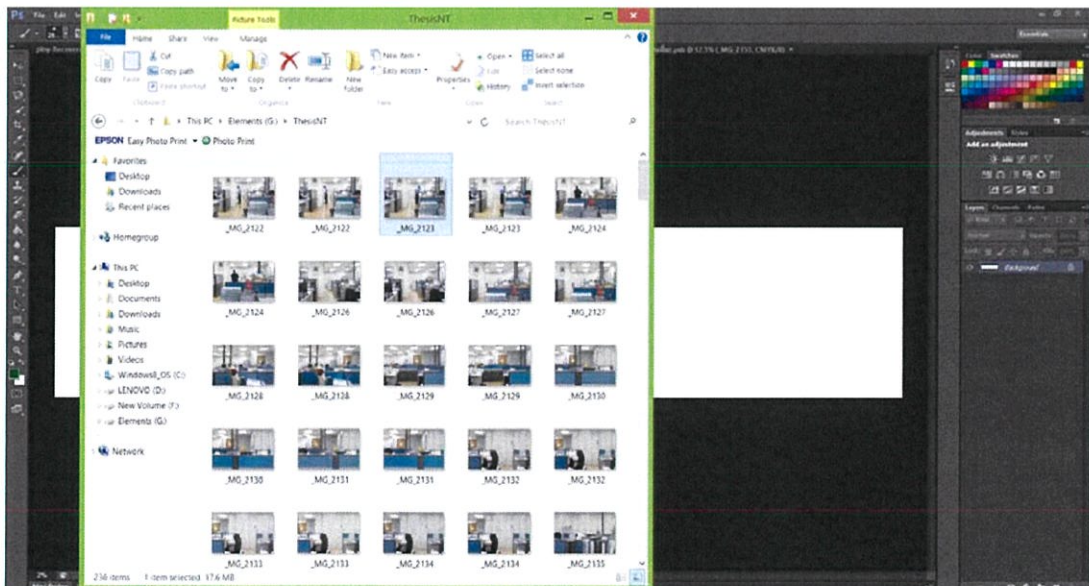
Picture Tools
ThesisNT
File Home Share View Manage
Cut
Copy path
Paste shortcut
Copy Paste
Clipboard
Move to
Copy to
Delete Rename
Organize
New folder
New item
Easy access
New
Properties
Open
Edit
History
Open
Select all
Select none
Invert selection
Select
This PC › Elements (G:) › ThesisNT
Search ThesisNT
EPSON Easy Photo Print ▾ Photo Print
Favorites
Desktop
Downloads
Recent places
Homegroup
This PC
Desktop
Documents
Downloads
Music
Pictures
Videos
Windows8_OS (C:)
LENOVO (D:)
New Volume (F:)
Elements (G:)
Network
_MG_2122
_MG_2122
_MG_2123
_MG_2123
_MG_2124
_MG_2124
_MG_2126
_MG_2126
_MG_2127
_MG_2127
_MG_2128
_MG_2128
_MG_2129
_MG_2129
_MG_2130
_MG_2130
_MG_2131
_MG_2131
_MG_2132
_MG_2132
_MG_2133
_MG_2133
_MG_2134
_MG_2134
_MG_2135
236 items 1 item selected 17.6 MB
Essentials
Color Swatches
Adjustments Styles
Add an adjustment
Layers Channels Paths
Background